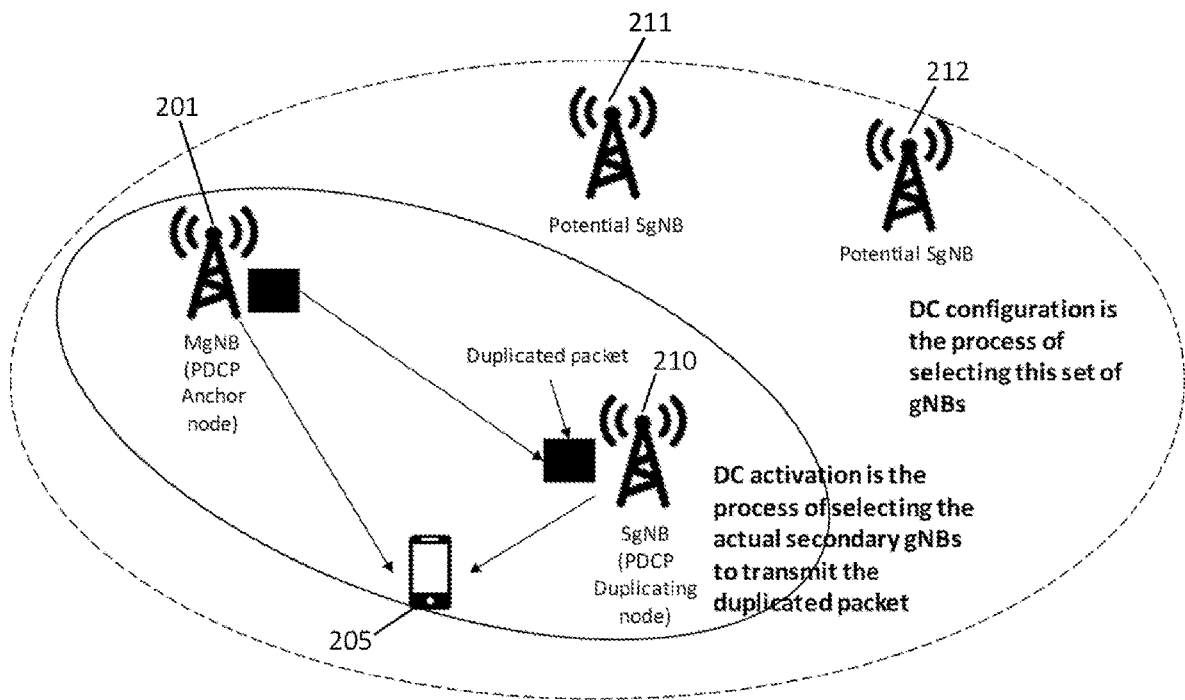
211

212

201

Potential SgNB

Potential SgNB

MgNB (PDCP Anchor node)

DC configuration is the process of selecting this set of gNBs

Duplicated packet

210

DC activation is the process of selecting the actual secondary gNBs to transmit the duplicated packet

SgNB (PDCP Duplicating node)

205